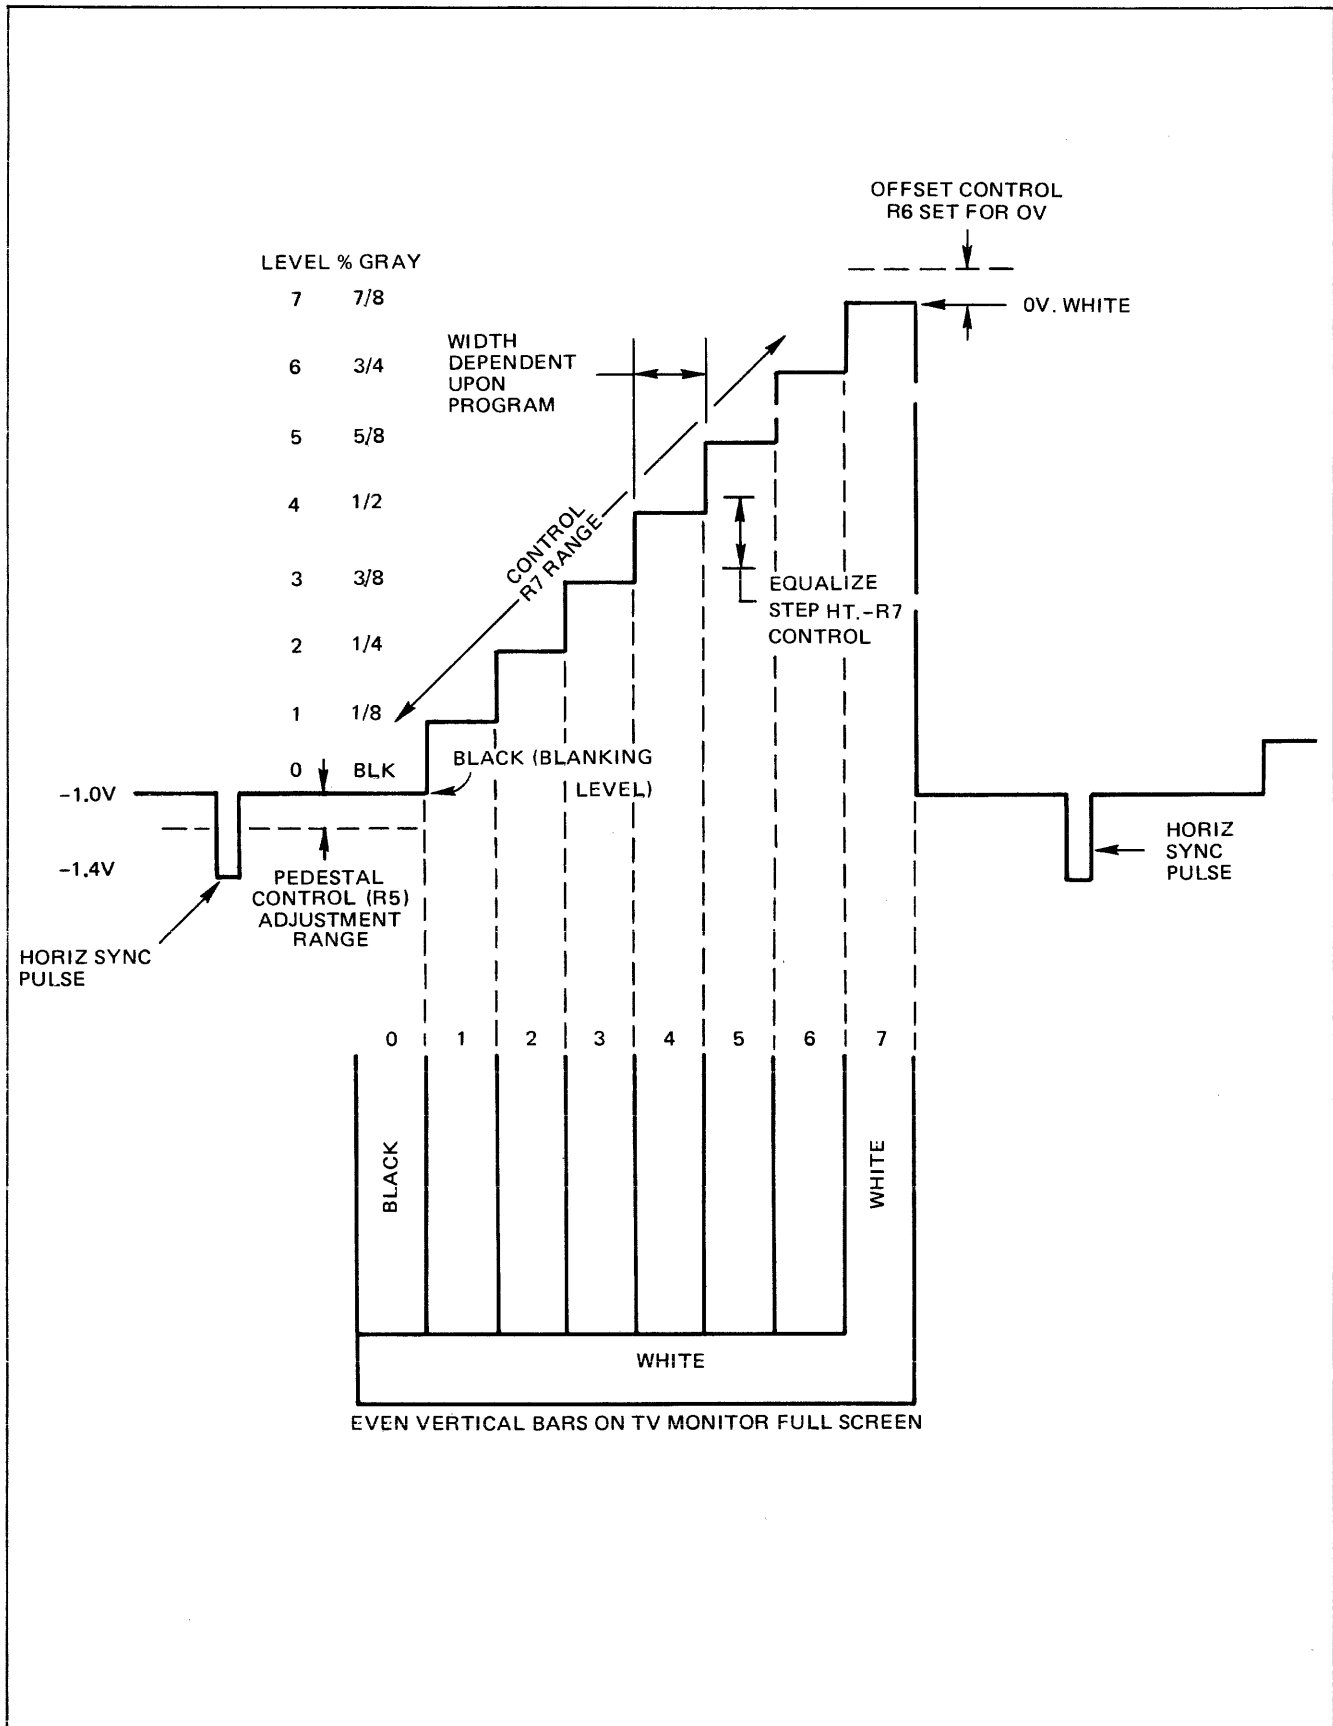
OFFSET CONTROL
R6 SET FOR OV

LEVEL % GRAY

| LEVEL | % GRAY |
|---|---|
| 7 | 7/8 |
| 6 | 3/4 |
| 5 | 5/8 |
| 4 | 1/2 |
| 3 | 3/8 |
| 2 | 1/4 |
| 1 | 1/8 |
| 0 | BLK |

0V. WHITE

WIDTH DEPENDENT UPON PROGRAM

CONTROL R7 RANGE

EQUALIZE STEP HT.-R7 CONTROL

BLACK (BLANKING LEVEL)

-1.0V

-1.4V

PEDESTAL CONTROL (R5) ADJUSTMENT RANGE

HORIZ SYNC PULSE

HORIZ SYNC PULSE

0 1 2 3 4 5 6 7

BLACK

WHITE

WHITE

EVEN VERTICAL BARS ON TV MONITOR FULL SCREEN